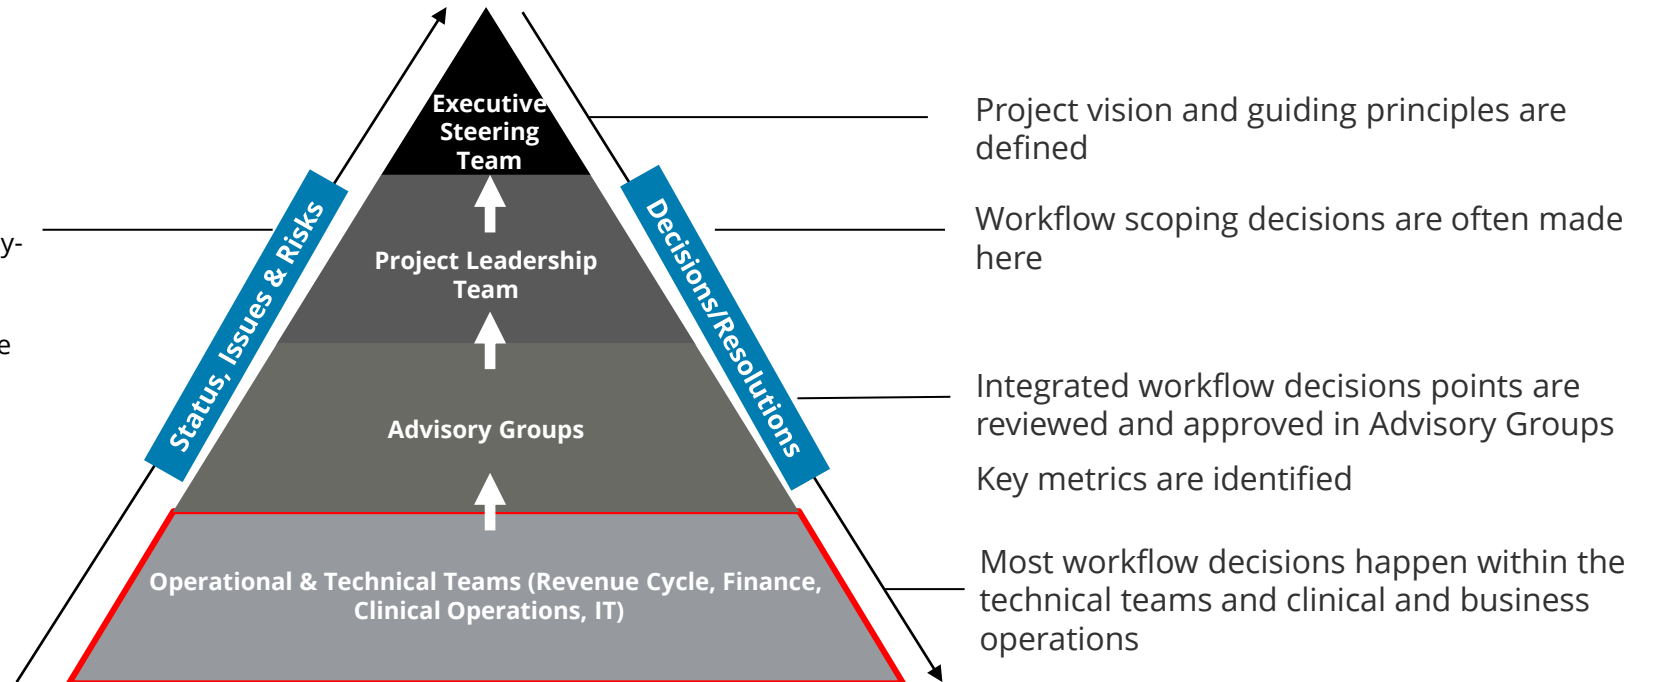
y-

e

Executive Steering Team

Project Leadership Team

Advisory Groups

Operational & Technical Teams (Revenue Cycle, Finance, Clinical Operations, IT)

Status, Issues & Risks

Decisions/Resolutions

Project vision and guiding principles are defined

Workflow scoping decisions are often made here

Integrated workflow decisions points are reviewed and approved in Advisory Groups

Key metrics are identified

Most workflow decisions happen within the technical teams and clinical and business operations